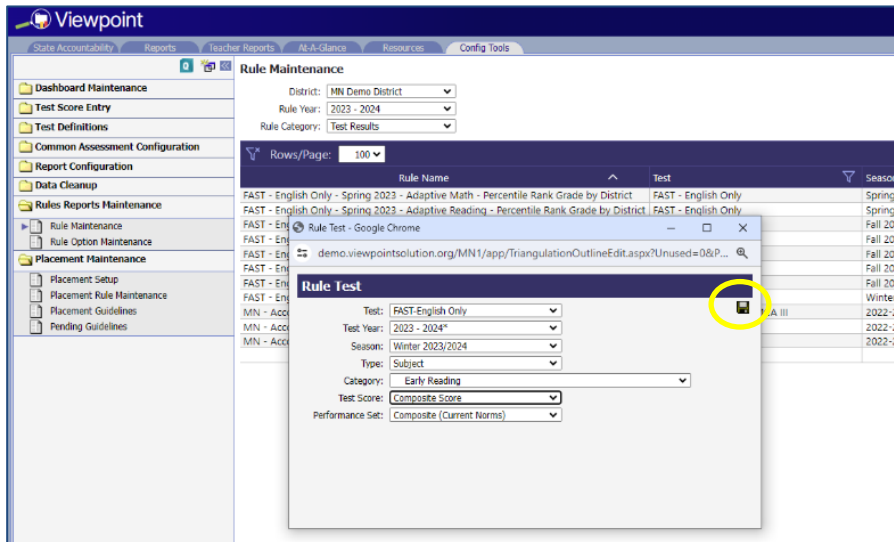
Viewpoint

State Accountability Reports Teacher Reports At-A-Glance Resources Config Tools

0

Dashboard Maintenance
Test Score Entry
Test Definitions
Common Assessment Configuration
Report Configuration
Data Cleanup
Rules Reports Maintenance
Rule Maintenance
Rule Option Maintenance
Placement Maintenance
Placement Setup
Placement Rule Maintenance
Placement Guidelines
Pending Guidelines

Rule Maintenance

District: MN Demo District
Rule Year: 2023 - 2024
Rule Category: Test Results

Rows/Page: 100

| Rule Name | Test | Seaso |
|---|---|---|
| FAST - English Only - Spring 2023 - Adaptive Math - Percentile Rank Grade by District | FAST - English Only | Spring |
| FAST - English Only - Spring 2023 - Adaptive Reading - Percentile Rank Grade by District | FAST - English Only | Spring |
| FAST - Eng | | Fall 2 |
| FAST - Eng | | Fall 2 |
| FAST - Eng | | Fall 2 |
| FAST - Eng | | Fall 2 |
| FAST - Eng | | Fall 2 |
| FAST - Eng | | Winter |
| MN - Acc | A III | 2022-2 |
| MN - Acc | | 2022-2 |
| MN - Acc | | 2022-2 |

Rule Test - Google Chrome
demo.viewpointsolution.org/MN1/app/TriangulationOutlineEdit.aspx?Unused=0&P...

Rule Test

Test: FAST-English Only
Test Year: 2023 - 2024*
Season: Winter 2023/2024
Type: Subject
Category: Early Reading
Test Score: Composite Score
Performance Set: Composite (Current Norms)